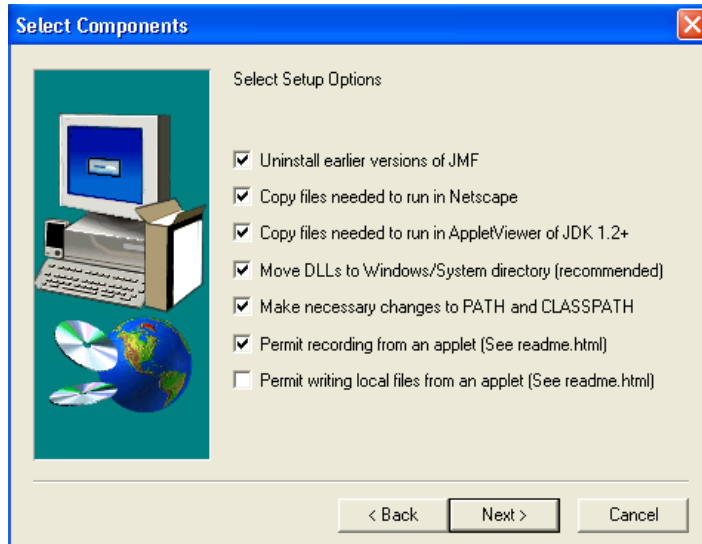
Select Components

Select Setup Options

☑ Uninstall earlier versions of JMF
☑ Copy files needed to run in Netscape
☑ Copy files needed to run in AppletViewer of JDK 1.2+
☑ Move DLLs to Windows/System directory (recommended)
☑ Make necessary changes to PATH and CLASSPATH
☑ Permit recording from an applet (See readme.html)
☐ Permit writing local files from an applet (See readme.html)

< Back | Next > | Cancel